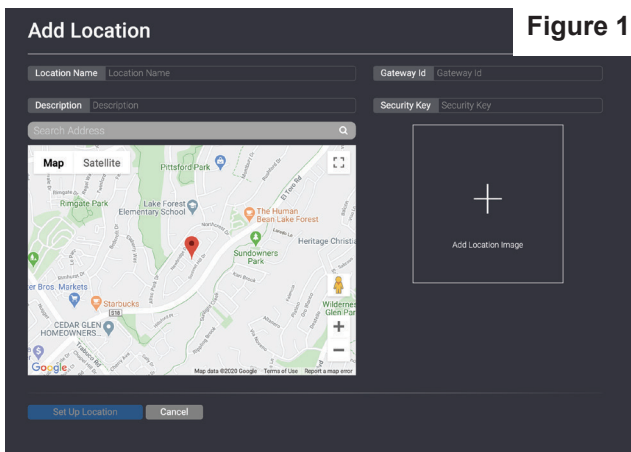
Add Location

Figure 1

Location Name Location Name

Gateway Id Gateway Id

Description Description

Security Key Security Key

Search Address

Map Satellite

Pittsford Park

Rimgate Park

Lake Forest Elementary School

The Human Bean Lake Forest

Heritage Christia

Sundowners Park

er Bros. Markets

Starbucks

Wilderness Glen Par

CEDAR GLEN HOMEOWNERS

Google

Map data ©2020 Google Terms of Use Report a map error

+

Add Location Image

Set Up Location Cancel